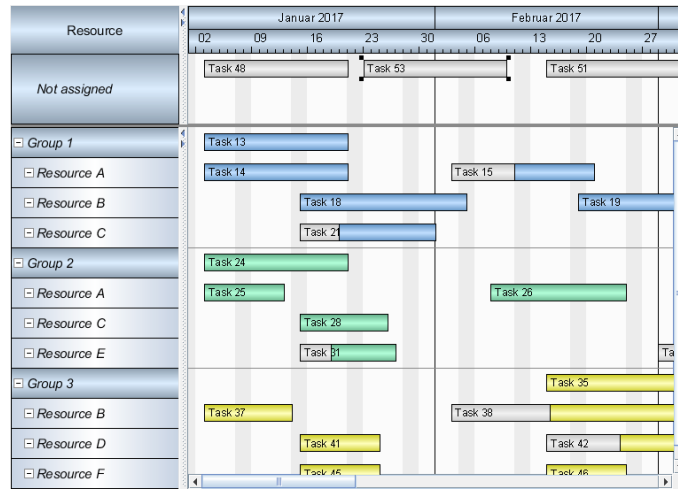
Resource

Januar 2017

Februar 2017

02 09 16 23 30 06 13 20 27

Not assigned

Task 48

Task 53

Task 51

⊟ Group 1

Task 13

⊟ Resource A

Task 14

Task 15

⊟ Resource B

Task 18

Task 19

⊟ Resource C

Task 21

⊟ Group 2

Task 24

⊟ Resource A

Task 25

Task 26

⊟ Resource C

Task 28

⊟ Resource E

Task 31

Ta

⊟ Group 3

Task 35

⊟ Resource B

Task 37

Task 38

⊟ Resource D

Task 41

Task 42

⊟ Resource F

Task 45

Task 46